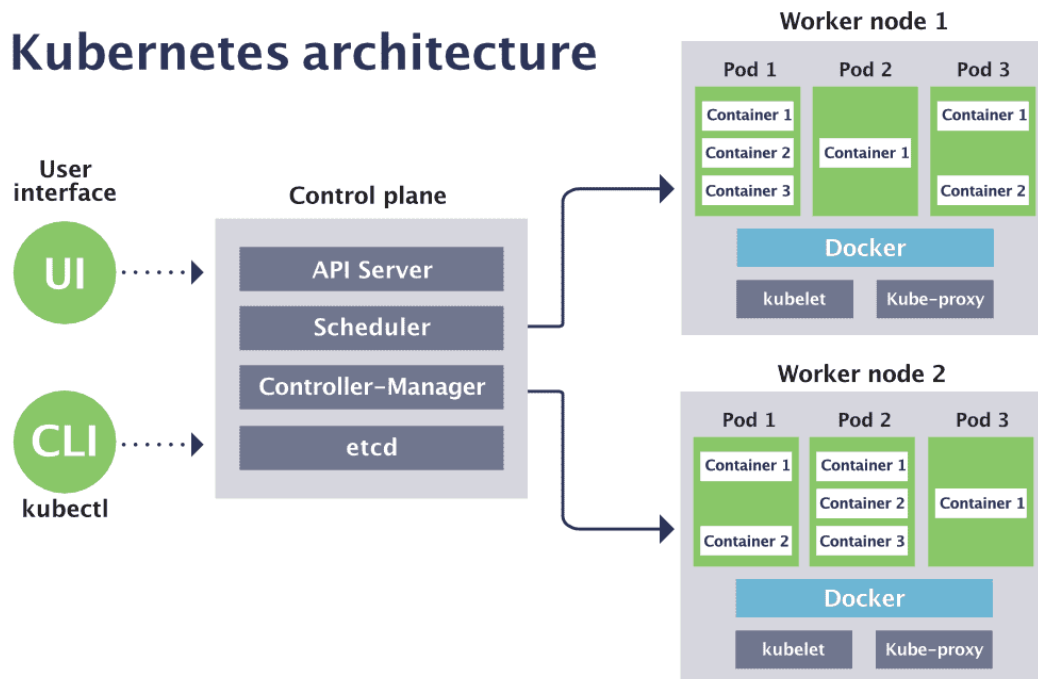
Kubernetes architecture

User interface

UI

CLI

kubectl

Control plane

API Server

Scheduler

Controller-Manager

etcd

Worker node 1

Pod 1

Container 1

Container 2

Container 3

Pod 2

Container 1

Pod 3

Container 1

Container 2

Docker

kubelet

Kube-proxy

Worker node 2

Pod 1

Container 1

Container 2

Pod 2

Container 1

Container 2

Container 3

Pod 3

Container 1

Docker

kubelet

Kube-proxy